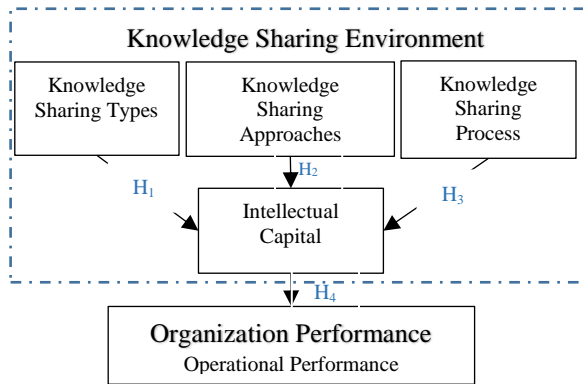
Knowledge Sharing Environment

Knowledge Sharing Types

Knowledge Sharing Approaches

Knowledge Sharing Process

$H_1$

$H_2$

$H_3$

Intellectual Capital

$H_4$

Organization Performance
Operational Performance